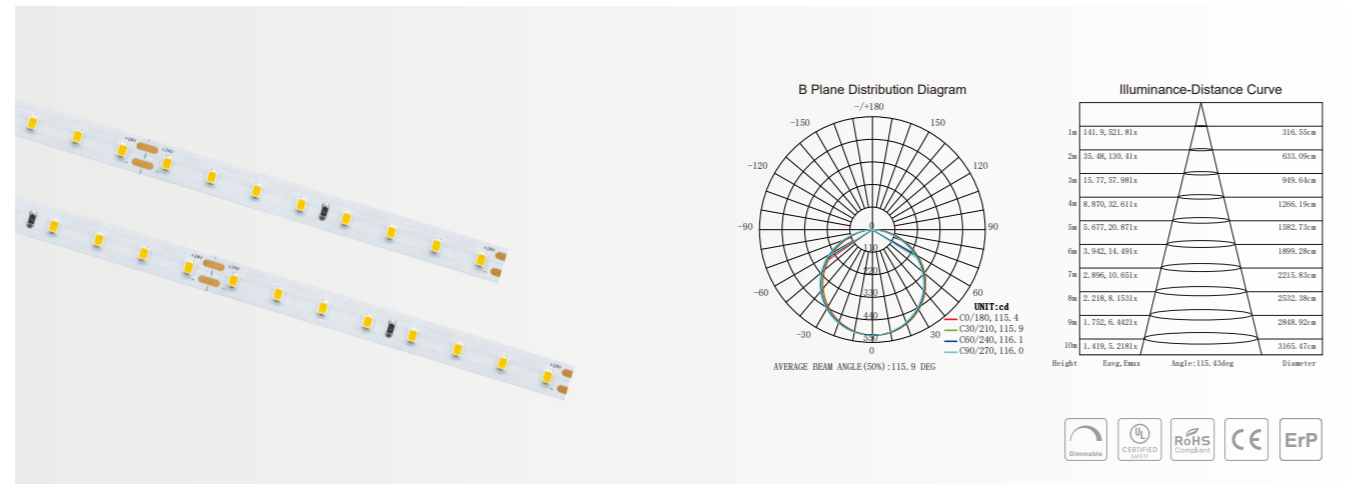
+24V
+24V

+24V
+24V

B Plane Distribution Diagram

-/+180
-150
150
-120
120
-90
90
-60
60
-30
30
0
110
220
330
440
550

UNIT:cd
C0/180, 115.4
C30/210, 115.9
C60/240, 116.1
C90/270, 116.0

AVERAGE BEAM ANGLE(50%):115.9 DEG

Illuminance-Distance Curve

| Height | Eavg, Emax | Diameter |
|---|---|---|
| 1m | 141.9, 521.81x | 316.55cm |
| 2m | 35.48, 130.41x | 633.09cm |
| 3m | 15.77, 57.981x | 949.64cm |
| 4m | 8.870, 32.611x | 1266.19cm |
| 5m | 5.677, 20.871x | 1582.73cm |
| 6m | 3.942, 14.491x | 1899.28cm |
| 7m | 2.896, 10.651x | 2215.83cm |
| 8m | 2.218, 8.1531x | 2532.38cm |
| 9m | 1.752, 6.4421x | 2848.92cm |
| 10m | 1.419, 5.2181x | 3165.47cm |

Angle:115.43deg

Dimmable
UL CERTIFIED SAFETY
RoHS Compliant
CE
ErP